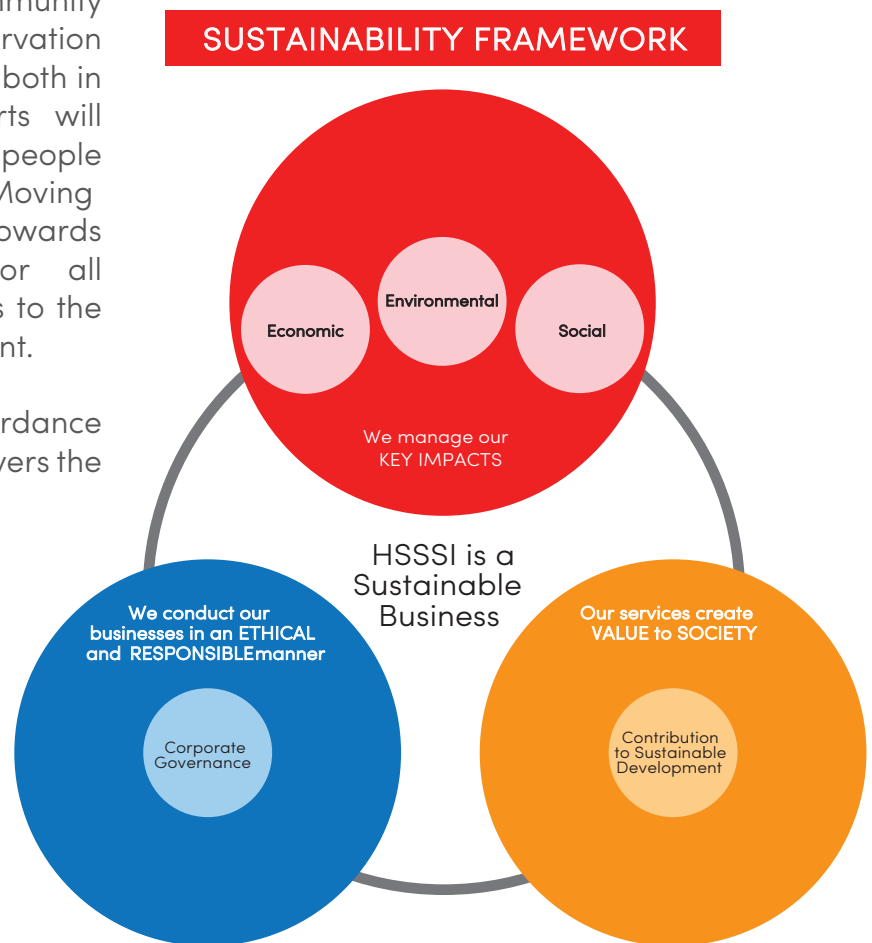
munity
rvation
both in
rts will
people
Moving
owards
or all
s to the
nt.

rdance
vers the

SUSTAINABILITY FRAMEWORK

Economic

Environmental

Social

We manage our KEY IMPACTS

HSSSI is a Sustainable Business

We conduct our businesses in an ETHICAL and RESPONSIBLEmanner

Corporate Governance

Our services create VALUE to SOCIETY

Contribution to Sustainable Development